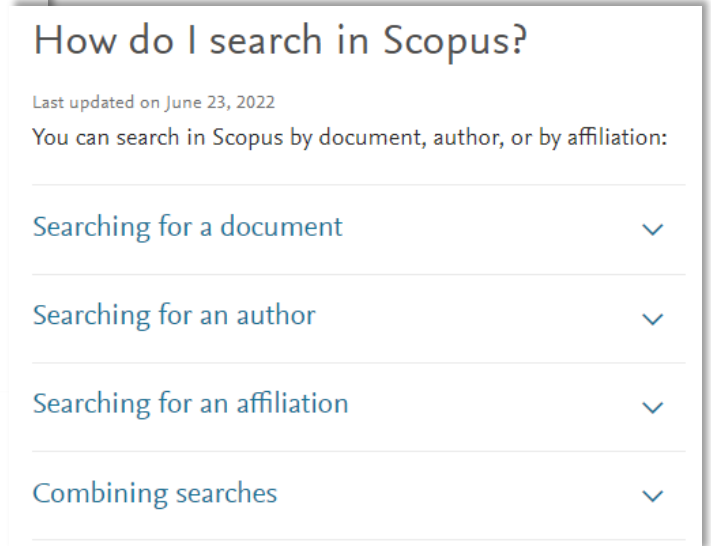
How do I search in Scopus?

Last updated on June 23, 2022

You can search in Scopus by document, author, or by affiliation:

Searching for a document

Searching for an author

Searching for an affiliation

Combining searches